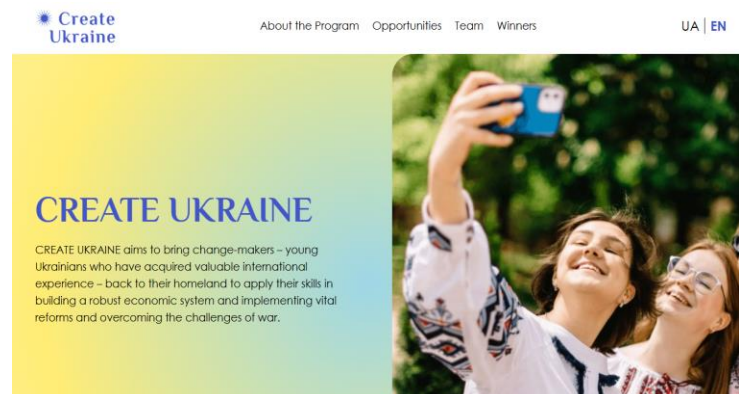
Create Ukraine

About the Program Opportunities Team Winners

UA | EN

CREATE UKRAINE

CREATE UKRAINE aims to bring change-makers – young Ukrainians who have acquired valuable international experience – back to their homeland to apply their skills in building a robust economic system and implementing vital reforms and overcoming the challenges of war.